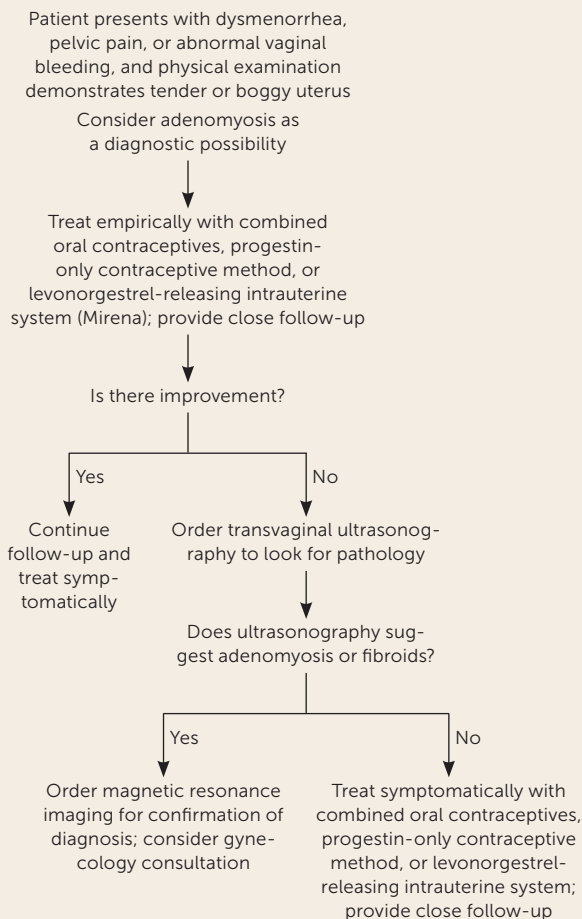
Patient presents with dysmenorrhea, pelvic pain, or abnormal vaginal bleeding, and physical examination demonstrates tender or boggy uterus

Consider adenomyosis as a diagnostic possibility

Treat empirically with combined oral contraceptives, progestin-only contraceptive method, or levonorgestrel-releasing intrauterine system (Mirena); provide close follow-up

Is there improvement?

Yes

No

Continue follow-up and treat symptomatically

Order transvaginal ultrasonography to look for pathology

Does ultrasonography suggest adenomyosis or fibroids?

Yes

No

Order magnetic resonance imaging for confirmation of diagnosis; consider gynecology consultation

Treat symptomatically with combined oral contraceptives, progestin-only contraceptive method, or levonorgestrel-releasing intrauterine system; provide close follow-up